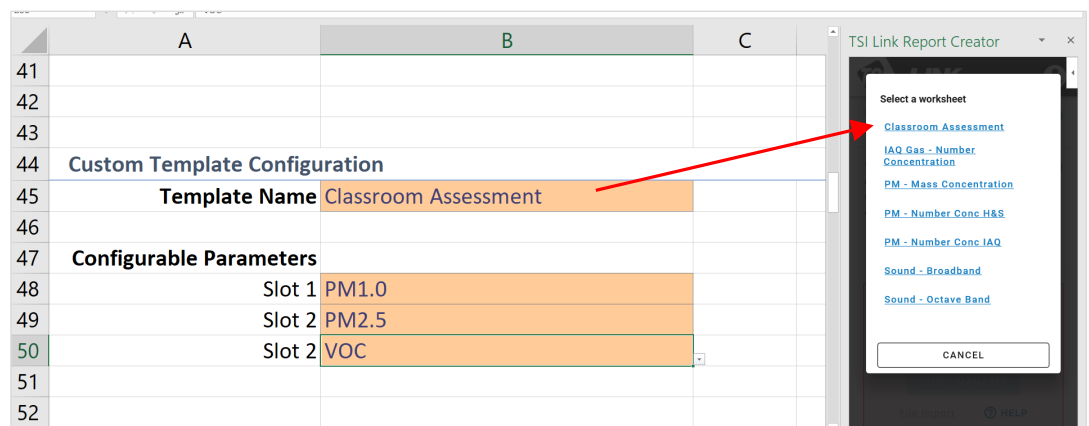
| | A | B | C |
|---|---|---|---|
| 41 | | | |
| 42 | | | |
| 43 | | | |
| 44 | Custom Template Configuration | | |
| 45 | Template Name | Classroom Assessment | |
| 46 | | | |
| 47 | Configurable Parameters | | |
| 48 | Slot 1 | PM1.0 | |
| 49 | Slot 2 | PM2.5 | |
| 50 | Slot 2 | VOC | |
| 51 | | | |
| 52 | | | |

TSI Link Report Creator

Select a worksheet

Classroom Assessment

IAQ Gas - Number Concentration

PM - Mass Concentration

PM - Number Conc H&S

PM - Number Conc IAQ

Sound - Broadband

Sound - Octave Band

CANCEL

HELP